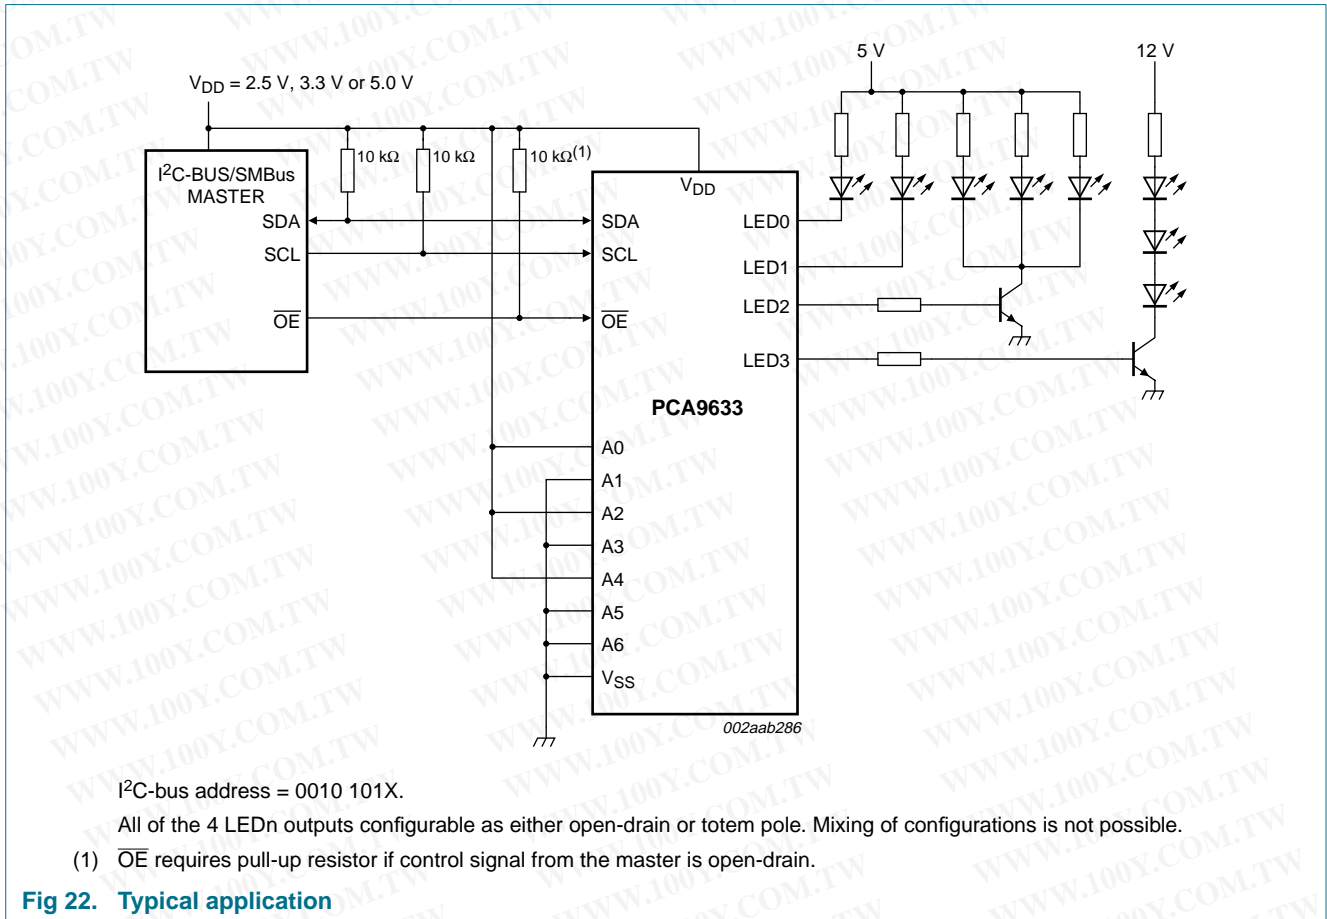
WWW.100Y.COM.TW

$V_{DD}$ = 2.5 V, 3.3 V or 5.0 V

5 V

12 V

I$^2$C-BUS/SMBus MASTER

SDA

SCL

$\overline{OE}$

10 kΩ

10 kΩ

10 kΩ$^{(1)}$

$V_{DD}$

SDA

SCL

$\overline{OE}$

LED0

LED1

LED2

LED3

PCA9633

A0

A1

A2

A3

A4

A5

A6

$V_{SS}$

002aab286

I$^2$C-bus address = 0010 101X.

All of the 4 LEDn outputs configurable as either open-drain or totem pole. Mixing of configurations is not possible.

(1) $\overline{OE}$ requires pull-up resistor if control signal from the master is open-drain.

Fig 22. Typical application